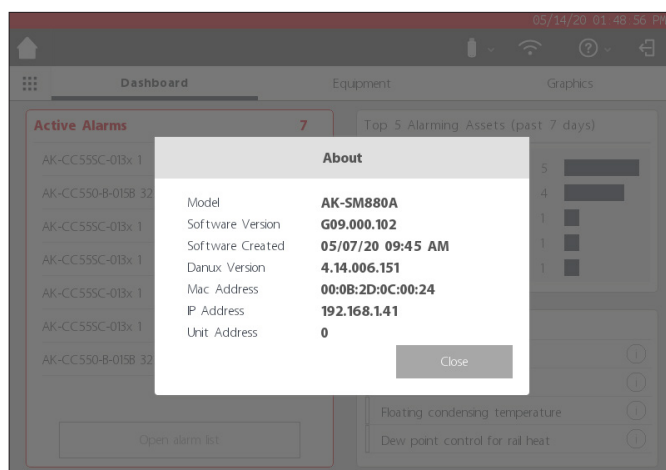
05/14/20 01:48:56 PM

Dashboard
Equipment
Graphics

Active Alarms 7
AK-CC555C-013x 1
AK-CC550-B-015B 32
AK-CC555C-013x 1
AK-CC555C-013x 1
AK-CC555C-013x 1
AK-CC555C-013x 1
AK-CC550-B-015B 32

Open alarm list

Top 5 Alarming Assets (past 7 days)
5
4
1
1
1

About

| | |
|---|---|
| Model | AK-SM880A |
| Software Version | G09.000.102 |
| Software Created | 05/07/20 09:45 AM |
| Danux Version | 4.14.006.151 |
| Mac Address | 00:0B:2D:0C:00:24 |
| IP Address | 192.168.1.41 |
| Unit Address | 0 |

Close

Floating condensing temperature
Dew point control for rail heat